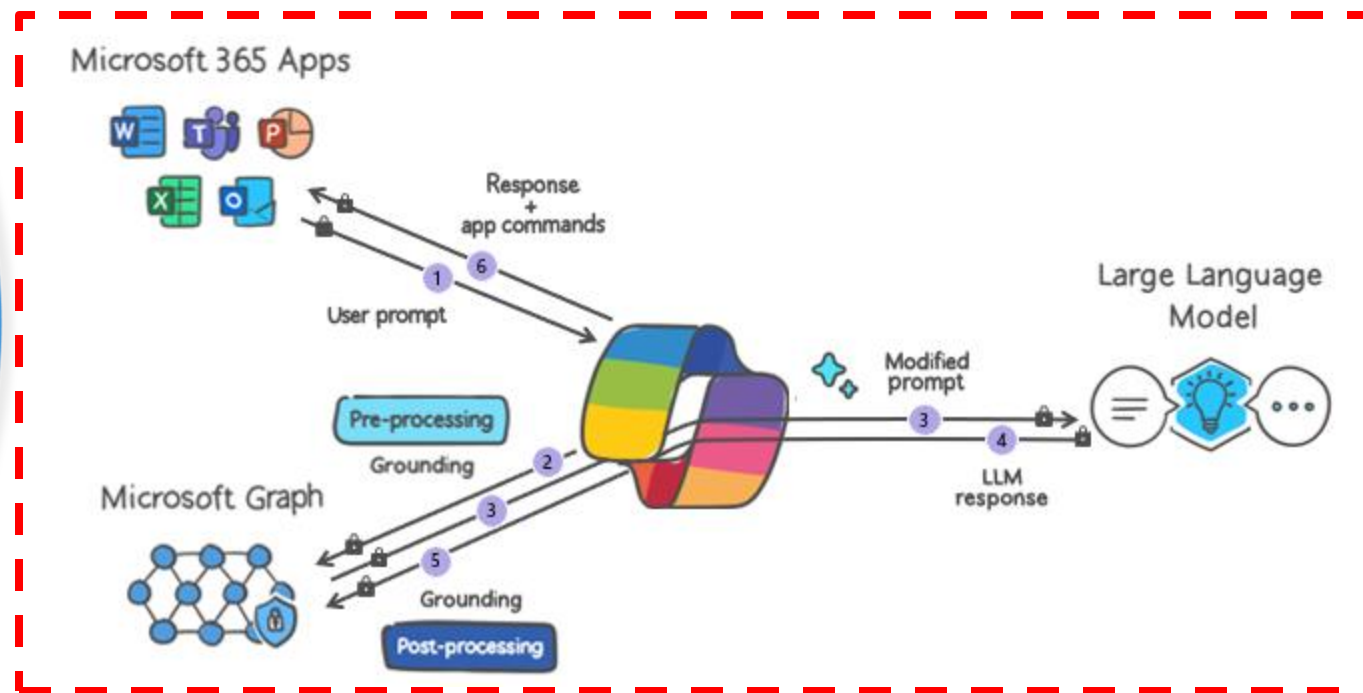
Microsoft 365 Apps

W T P X O

Response + app commands

6

1

User prompt

Large Language Model

Modified prompt

3

4

LLM response

Pre-processing

Grounding

2

3

5

Microsoft Graph

Grounding

Post-processing